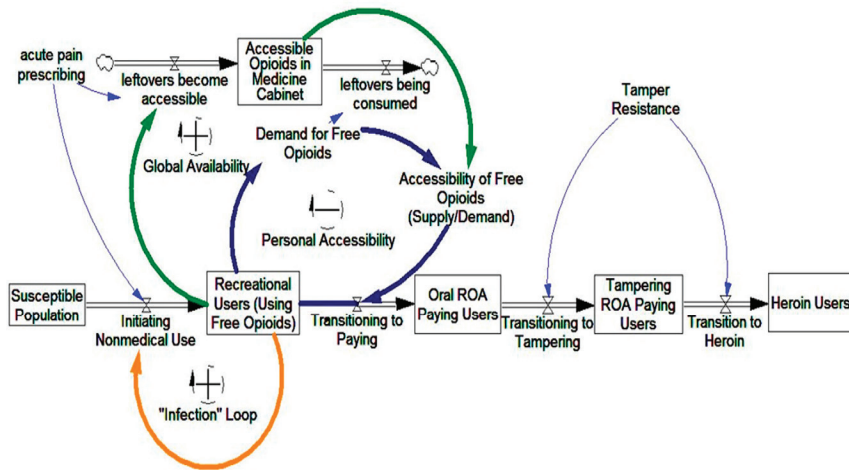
acute pain prescribing

leftovers become accessible

Accessible Opioids in Medicine Cabinet

leftovers being consumed

Tamper Resistance

+

Global Availability

Demand for Free Opioids

Accessibility of Free Opioids (Supply/Demand)

–

Personal Accessibility

Susceptible Population

Initiating Nonmedical Use

Recreational Users (Using Free Opioids)

Transitioning to Paying

Oral ROA Paying Users

Transitioning to Tampering

Tampering ROA Paying Users

Transition to Heroin

Heroin Users

+

"Infection" Loop